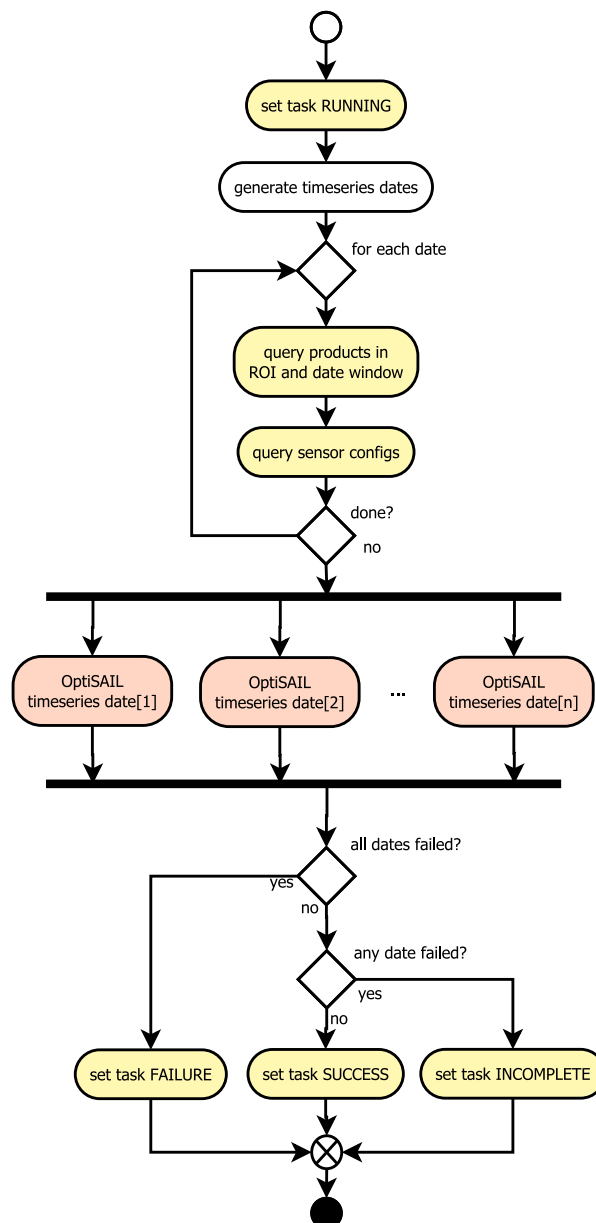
set task RUNNING

generate timeseries dates

for each date

query products in ROI and date window

query sensor configs

done?

no

OptiSAIL timeseries date[1]

OptiSAIL timeseries date[2]

...

OptiSAIL timeseries date[n]

all dates failed?

yes

no

any date failed?

yes

no

set task FAILURE

set task SUCCESS

set task INCOMPLETE